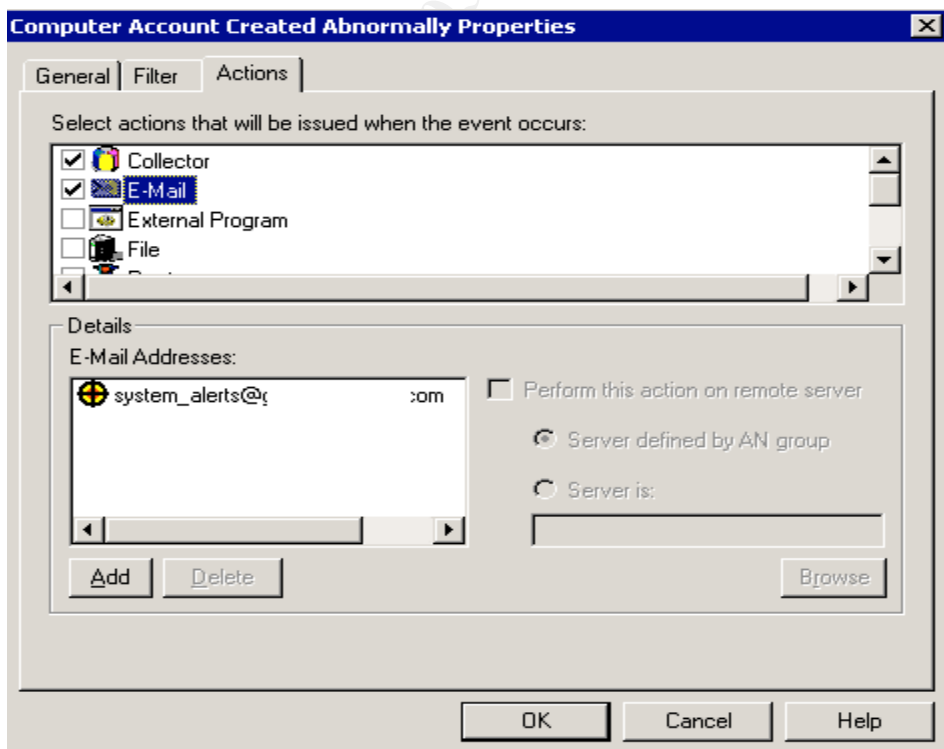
Computer Account Created Abnormally Properties

General | Filter | Actions

Select actions that will be issued when the event occurs:

Collector
E-Mail
External Program
File
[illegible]

Details

E-Mail Addresses:

system_alerts@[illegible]com

Perform this action on remote server

Server defined by AN group

Server is:

Add | Delete | Browse

OK | Cancel | Help